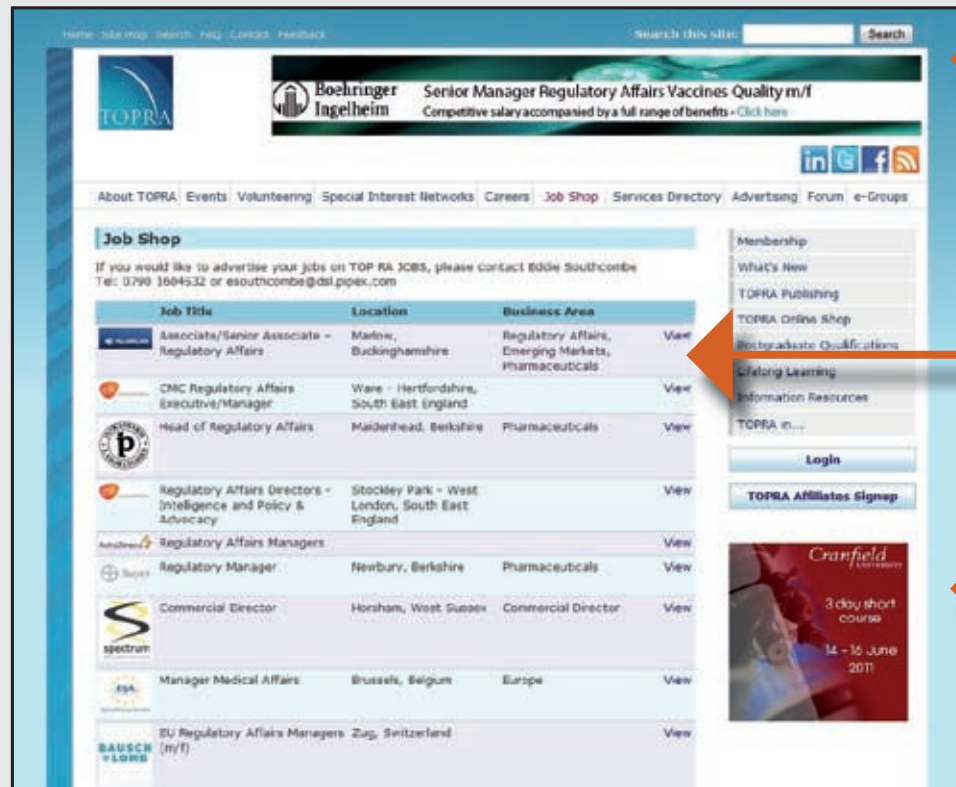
Home Site map Search FAQ Contact Feedback

Search this site: Search

TOPRA

Boehringer Ingelheim

Senior Manager Regulatory Affairs Vaccines Quality m/f

Competitive salary accompanied by a full range of benefits - Click here

About TOPRA | Events | Volunteering | Special Interest Networks | Careers | Job Shop | Services Directory | Advertising | Forum | e-Groups

Job Shop

If you would like to advertise your jobs on TOP RA JOBS, please contact Eddie Southcombe Tel: 0790 1604532 or esouthcombe@dsl.pipex.com

| | Job Title | Location | Business Area | |
|---|---|---|---|---|
| | Associate/Senior Associate - Regulatory Affairs | Marlow, Buckinghamshire | Regulatory Affairs, Emerging Markets, Pharmaceuticals | View |
| | CMC Regulatory Affairs Executive/Manager | Ware - Hertfordshire, South East England | | View |
| | Head of Regulatory Affairs | Maidenhead, Berkshire | Pharmaceuticals | View |
| | Regulatory Affairs Directors - Intelligence and Policy & Advocacy | Stockley Park - West London, South East England | | View |
| AstraZeneca | Regulatory Affairs Managers | | | View |
| Bayer | Regulatory Manager | Newbury, Berkshire | Pharmaceuticals | View |
| spectrum | Commercial Director | Horsham, West Sussex | Commercial Director | View |
| ESA | Manager Medical Affairs | Brussels, Belgium | Europe | View |
| BAUSCH + LOMB | EU Regulatory Affairs Managers (m/f) | Zug, Switzerland | | View |

Membership
What's New
TOPRA Publishing
TOPRA Online Shop
Postgraduate Qualifications
Lifelong Learning
Information Resources
TOPRA in...

Login

TOPRA Affiliates Signup

Cranfield UNIVERSITY
3 day short course
14 - 16 June 2011